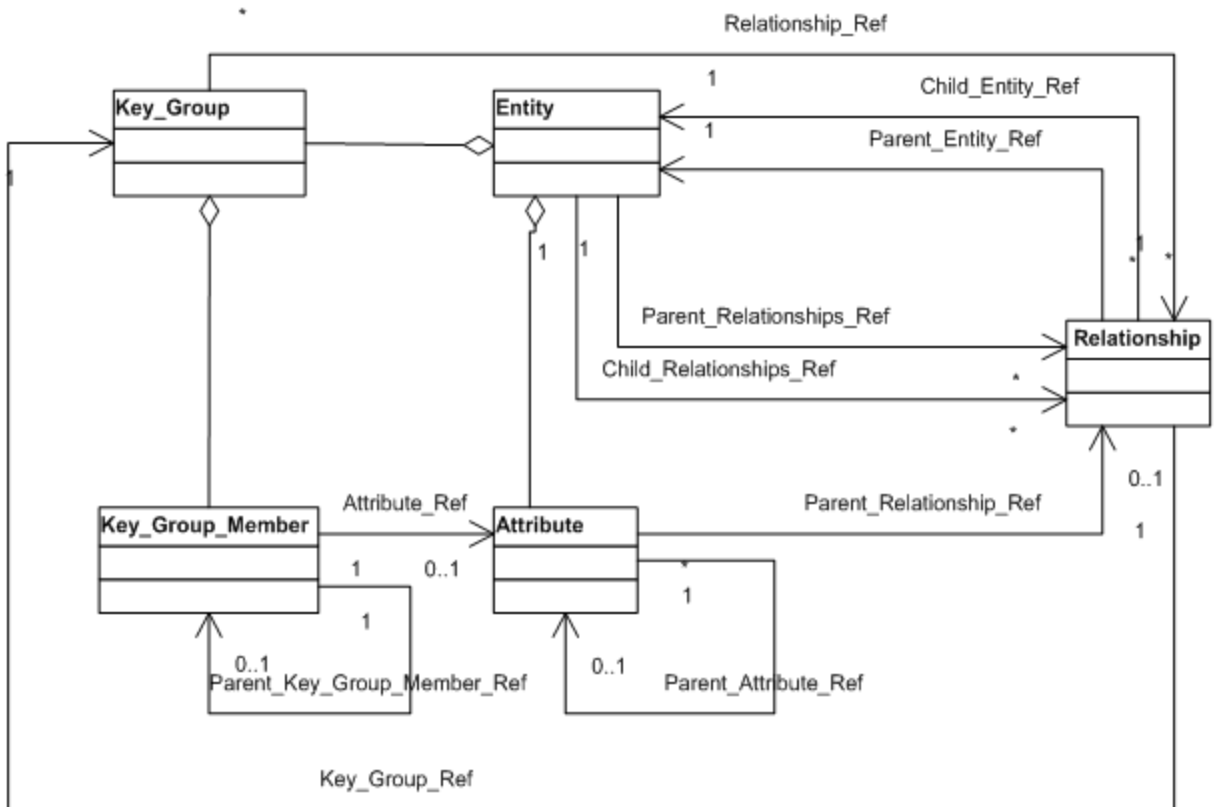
*

Relationship_Ref

Key_Group

Entity

1

Child_Entity_Ref

1

Parent_Entity_Ref

1

1

1

*

1

*

Parent_Relationships_Ref

Relationship

Child_Relationships_Ref

*

*

0..1

Attribute_Ref

Parent_Relationship_Ref

Key_Group_Member

Attribute

1

1

0..1

*

1

1

0..1

0..1

Parent_Key_Group_Member_Ref

Parent_Attribute_Ref

Key_Group_Ref